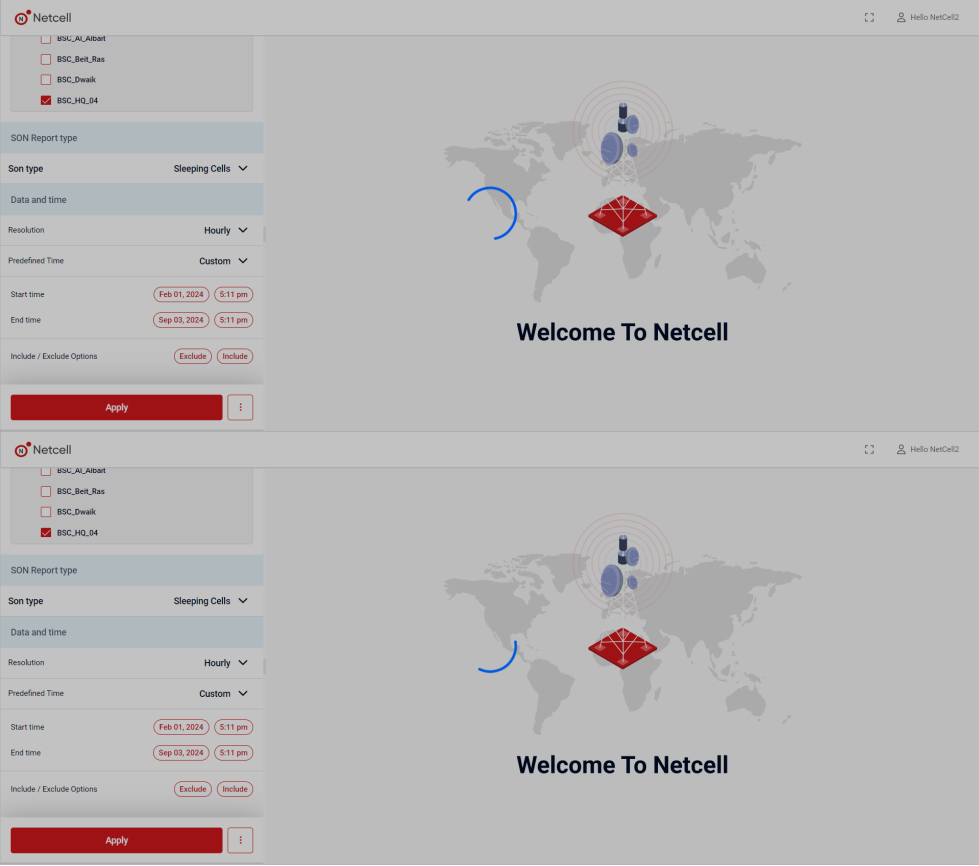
Netcell

Hello NetCell2

BSC_Al_Albait

BSC_Beit_Ras

BSC_Dwaik

BSC_HQ_04

SON Report type

Son type Sleeping Cells

Data and time

Resolution Hourly

Predefined Time Custom

Start time Feb 01, 2024 5:11 pm

End time Sep 03, 2024 5:11 pm

Include / Exclude Options Exclude Include

Apply

Welcome To Netcell

Netcell

Hello NetCell2

BSC_Al_Albait

BSC_Beit_Ras

BSC_Dwaik

BSC_HQ_04

SON Report type

Son type Sleeping Cells

Data and time

Resolution Hourly

Predefined Time Custom

Start time Feb 01, 2024 5:11 pm

End time Sep 03, 2024 5:11 pm

Include / Exclude Options Exclude Include

Apply

Welcome To Netcell